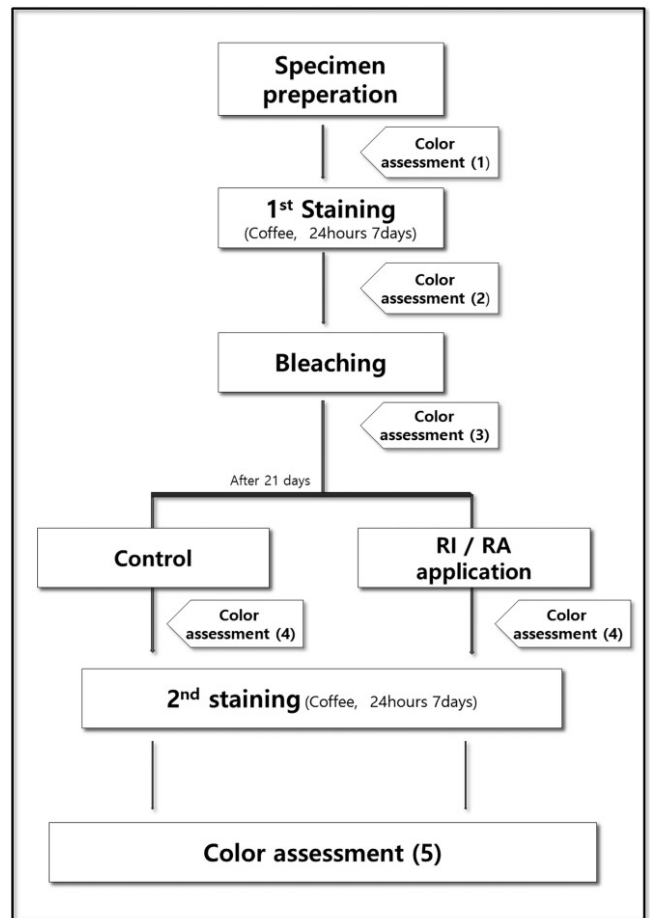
Specimen preperation

Color assessment (1)

1$^{st}$ Staining
(Coffee, 24hours 7days)

Color assessment (2)

Bleaching

Color assessment (3)

After 21 days

Control

RI / RA application

Color assessment (4)

Color assessment (4)

2$^{nd}$ staining (Coffee, 24hours 7days)

Color assessment (5)